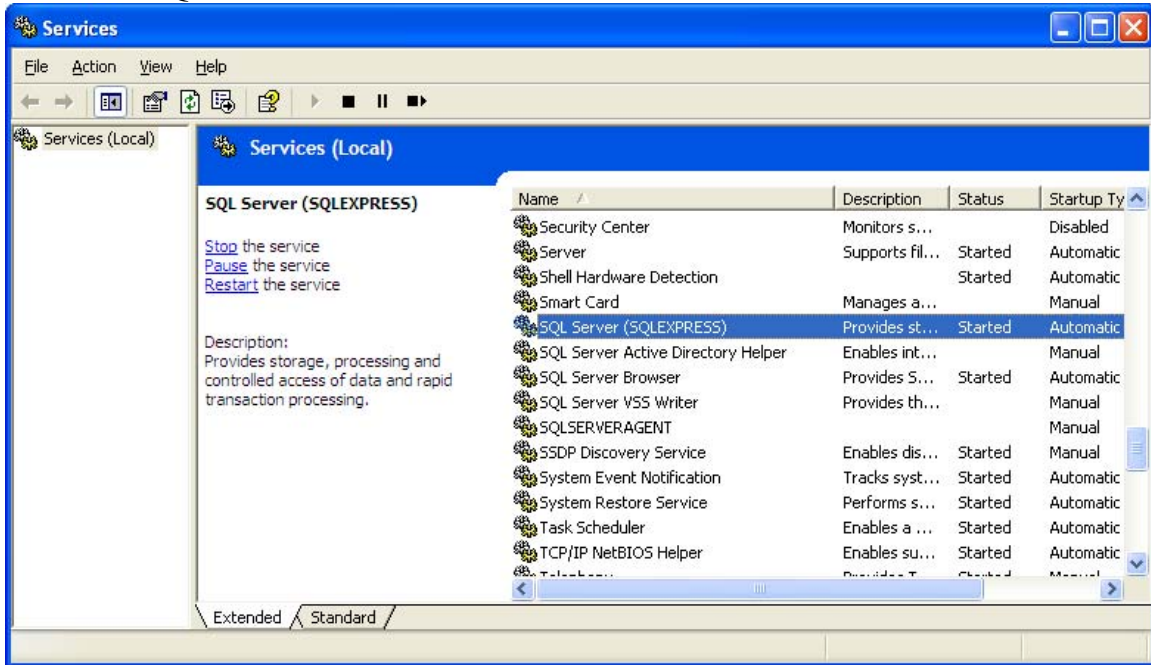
Services

File Action View Help

Services (Local)

Services (Local)

SQL Server (SQLEXPRESS)

Stop the service
Pause the service
Restart the service

Description:
Provides storage, processing and controlled access of data and rapid transaction processing.

| Name | Description | Status | Startup Ty |
|---|---|---|---|
| Security Center | Monitors s... | | Disabled |
| Server | Supports fil... | Started | Automatic |
| Shell Hardware Detection | | Started | Automatic |
| Smart Card | Manages a... | | Manual |
| SQL Server (SQLEXPRESS) | Provides st... | Started | Automatic |
| SQL Server Active Directory Helper | Enables int... | | Manual |
| SQL Server Browser | Provides S... | Started | Automatic |
| SQL Server VSS Writer | Provides th... | | Manual |
| SQLSERVERAGENT | | | Manual |
| SSDP Discovery Service | Enables dis... | Started | Manual |
| System Event Notification | Tracks syst... | Started | Automatic |
| System Restore Service | Performs s... | Started | Automatic |
| Task Scheduler | Enables a ... | Started | Automatic |
| TCP/IP NetBIOS Helper | Enables su... | Started | Automatic |
| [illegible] | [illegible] | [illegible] | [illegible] |

Extended Standard